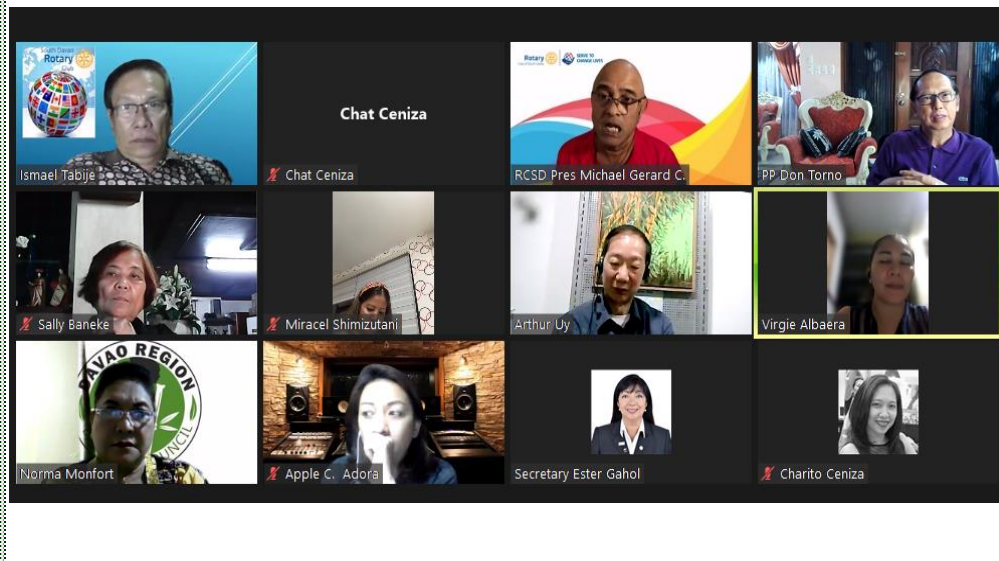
South Davao Rotary Club

Ismael Tabije

Chat Ceniza

Chat Ceniza

Rotary SERVE TO CHANGE LIVES

RCSD Pres Michael Gerard C.

PP Don Torno

Sally Baneke

Miracel Shimizutani

Arthur Uy

Virgie Albaera

DAVAO REGION

COUNCIL

Norma Monfort

Apple C. Adora

Secretary Ester Gahol

Charito Ceniza